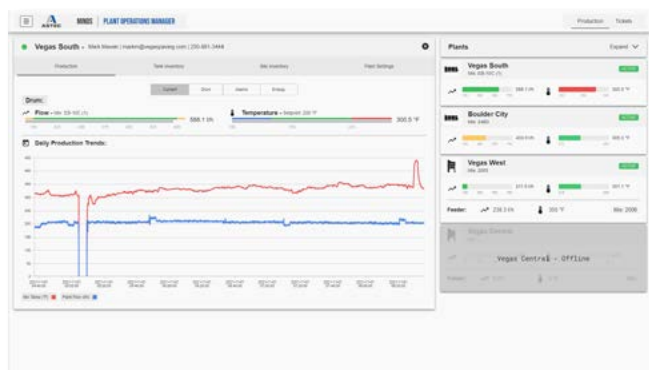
MINDS | PLANT OPERATIONS MANAGER

Production Tickets

Vegas South - Mark Mason | mark@vegaspaving.com | 205-661-3444

Production Tank Inventory Bin Inventory Plant Settings

Current Shift Alarms Energy

Drum:

Flow - Mix: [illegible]

588.1 t/h

Temperature - Setpoint: 300 °F

300.5 °F

Daily Production Trends:

Plants

Expand

Vegas South
Mix: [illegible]

ACTIVE

588.1 t/h

300.5 °F

Boulder City
Mix: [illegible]

ACTIVE

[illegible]

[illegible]

Vegas West
Mix: 2005

ACTIVE

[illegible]

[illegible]

Feeder: 238.3 t/h 300 °F Mix: 2005

Vegas Central

Vegas Central - Offline